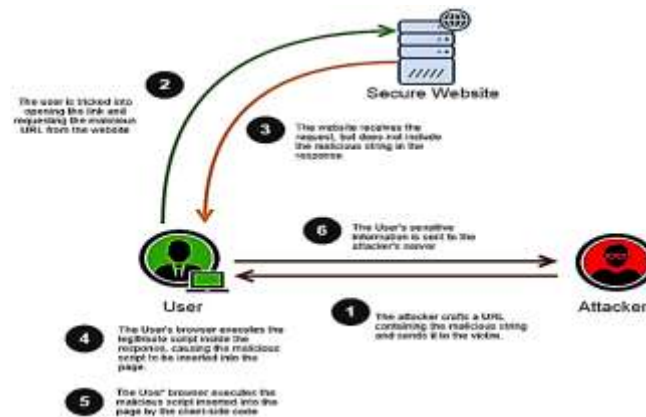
Secure Website

2

The user is tricked into opening the link and requesting the malicious URL from the website

3

The website receives the request, but does not include the malicious string in the response.

6

The User's sensitive information is sent to the attacker's server

User

Attacker

1

The attacker crafts a URL containing the malicious string and sends it to the victim.

4

The User's browser executes the legitimate script inside the response, causing the malicious script to be inserted into the page.

5

The User' browser executes the malicious script inserted into the page by the client-side code